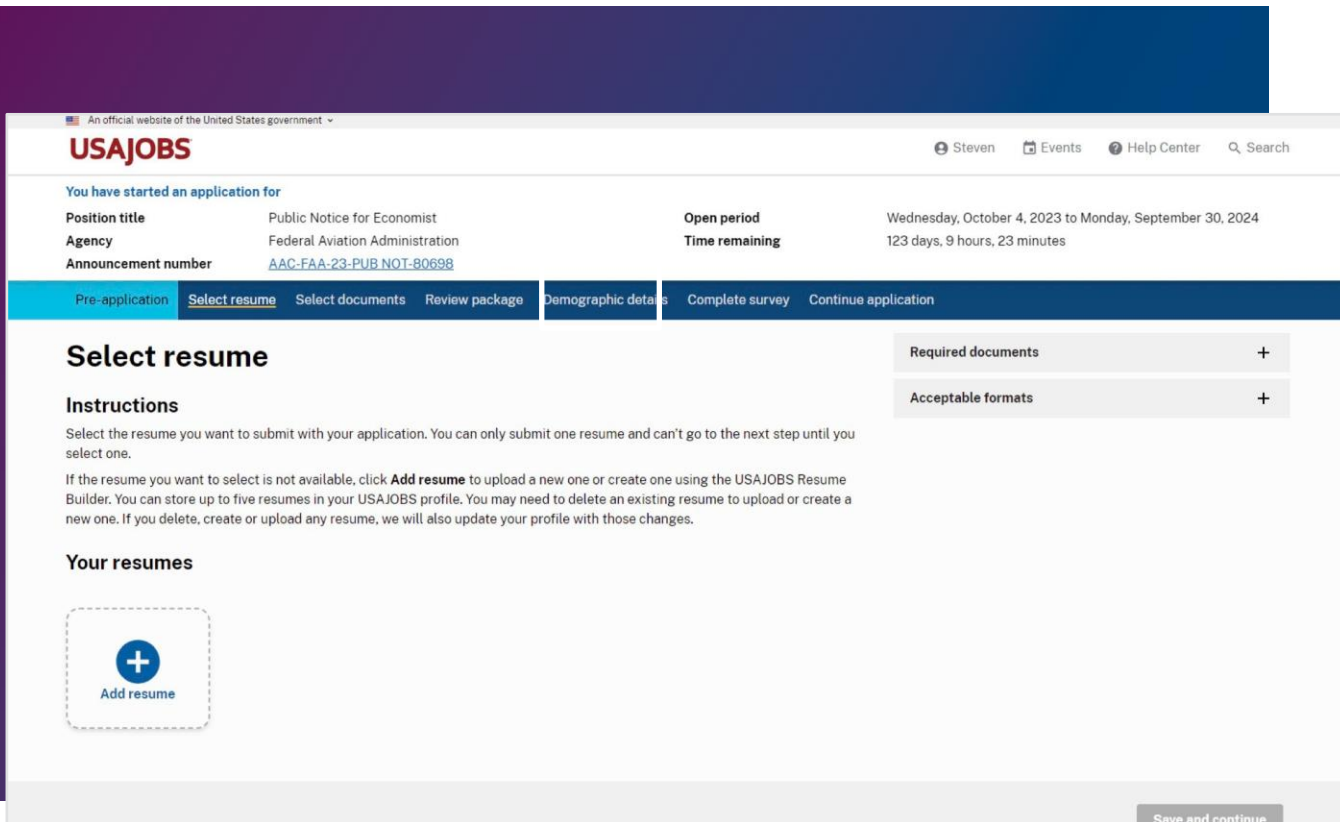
An official website of the United States government

USAJOBS

Steven Events Help Center Search

You have started an application for

Position title Public Notice for Economist
Agency Federal Aviation Administration
Announcement number AAC-FAA-23-PUB NOT-80698

Open period Wednesday, October 4, 2023 to Monday, September 30, 2024
Time remaining 123 days, 9 hours, 23 minutes

Pre-application Select resume Select documents Review package Demographic details Complete survey Continue application

Select resume

Instructions

Select the resume you want to submit with your application. You can only submit one resume and can't go to the next step until you select one.

If the resume you want to select is not available, click **Add resume** to upload a new one or create one using the USAJOBS Resume Builder. You can store up to five resumes in your USAJOBS profile. You may need to delete an existing resume to upload or create a new one. If you delete, create or upload any resume, we will also update your profile with those changes.

Your resumes

Add resume

Required documents +

Acceptable formats +

Save and continue